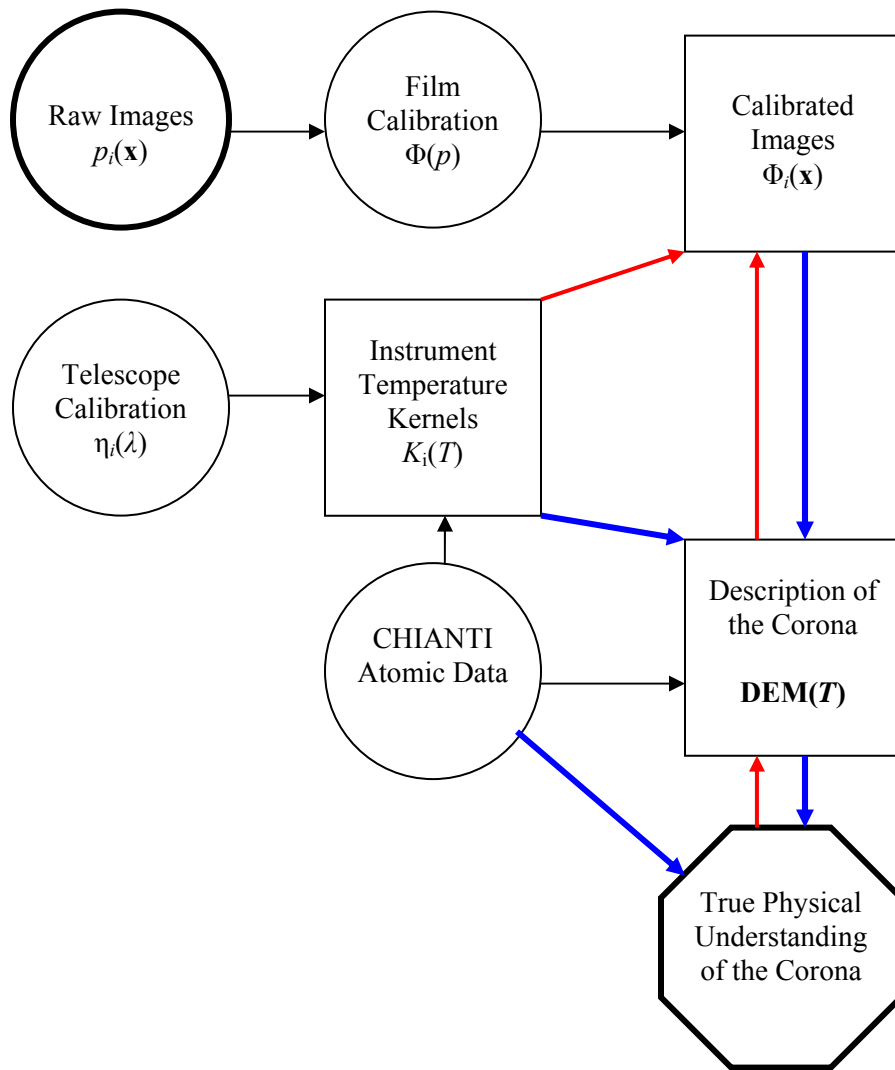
Raw Images
$p_i(\mathbf{x})$

Film Calibration
$\Phi(p)$

Calibrated Images
$\Phi_i(\mathbf{x})$

Telescope Calibration
$\eta_i(\lambda)$

Instrument Temperature Kernels
$K_\mathrm{i}(T)$

CHIANTI Atomic Data

Description of the Corona

**DEM(*T*)**

True Physical Understanding of the Corona